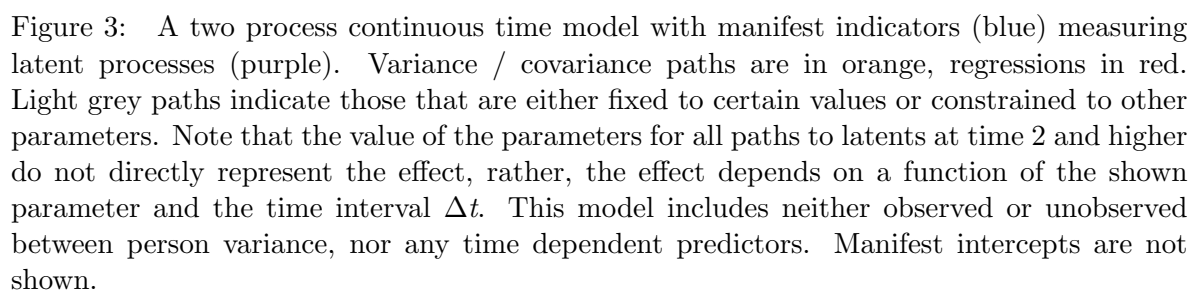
Figure 3: A two process continuous time model with manifest indicators (blue) measuring latent processes (purple). Variance / covariance paths are in orange, regressions in red. Light grey paths indicate those that are either fixed to certain values or constrained to other parameters. Note that the value of the parameters for all paths to latents at time 2 and higher do not directly represent the effect, rather, the effect depends on a function of the shown parameter and the time interval $\Delta t$. This model includes neither observed or unobserved between person variance, nor any time dependent predictors. Manifest intercepts are not shown.